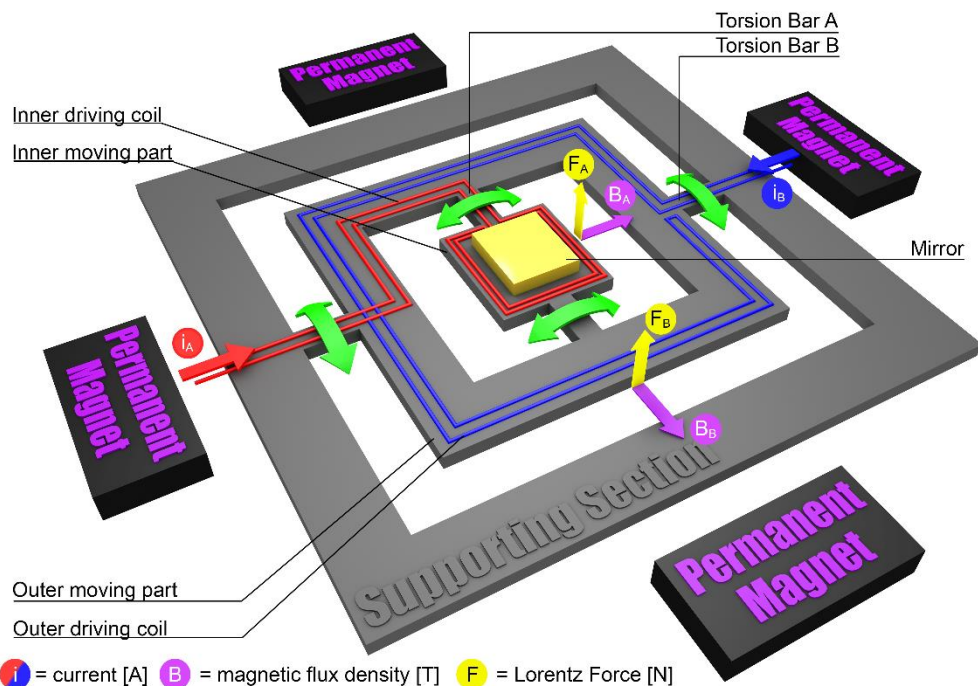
Torsion Bar A
Torsion Bar B
Permanent Magnet
Inner driving coil
Inner moving part
Permanent Magnet
$F_A$
$B_A$
$i_B$
Mirror
Permanent Magnet
$i_A$
$F_B$
$B_B$
Supporting Section
Permanent Magnet
Outer moving part
Outer driving coil
$i$ = current [A] B = magnetic flux density [T] F = Lorentz Force [N]